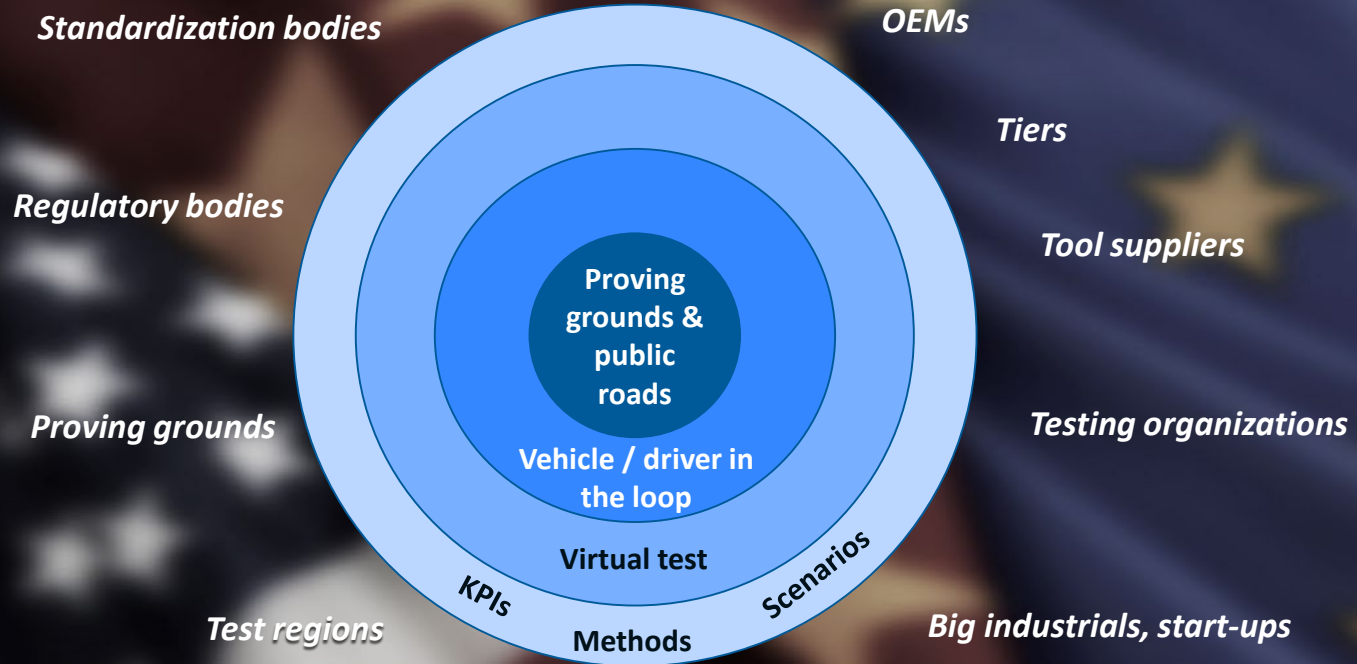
Standardization bodies

OEMs

Tiers

Regulatory bodies

Tool suppliers

Proving grounds & public roads

Vehicle / driver in the loop

Virtual test

Proving grounds

Testing organizations

KPIs

Methods

Scenarios

Test regions

Big industrials, start-ups